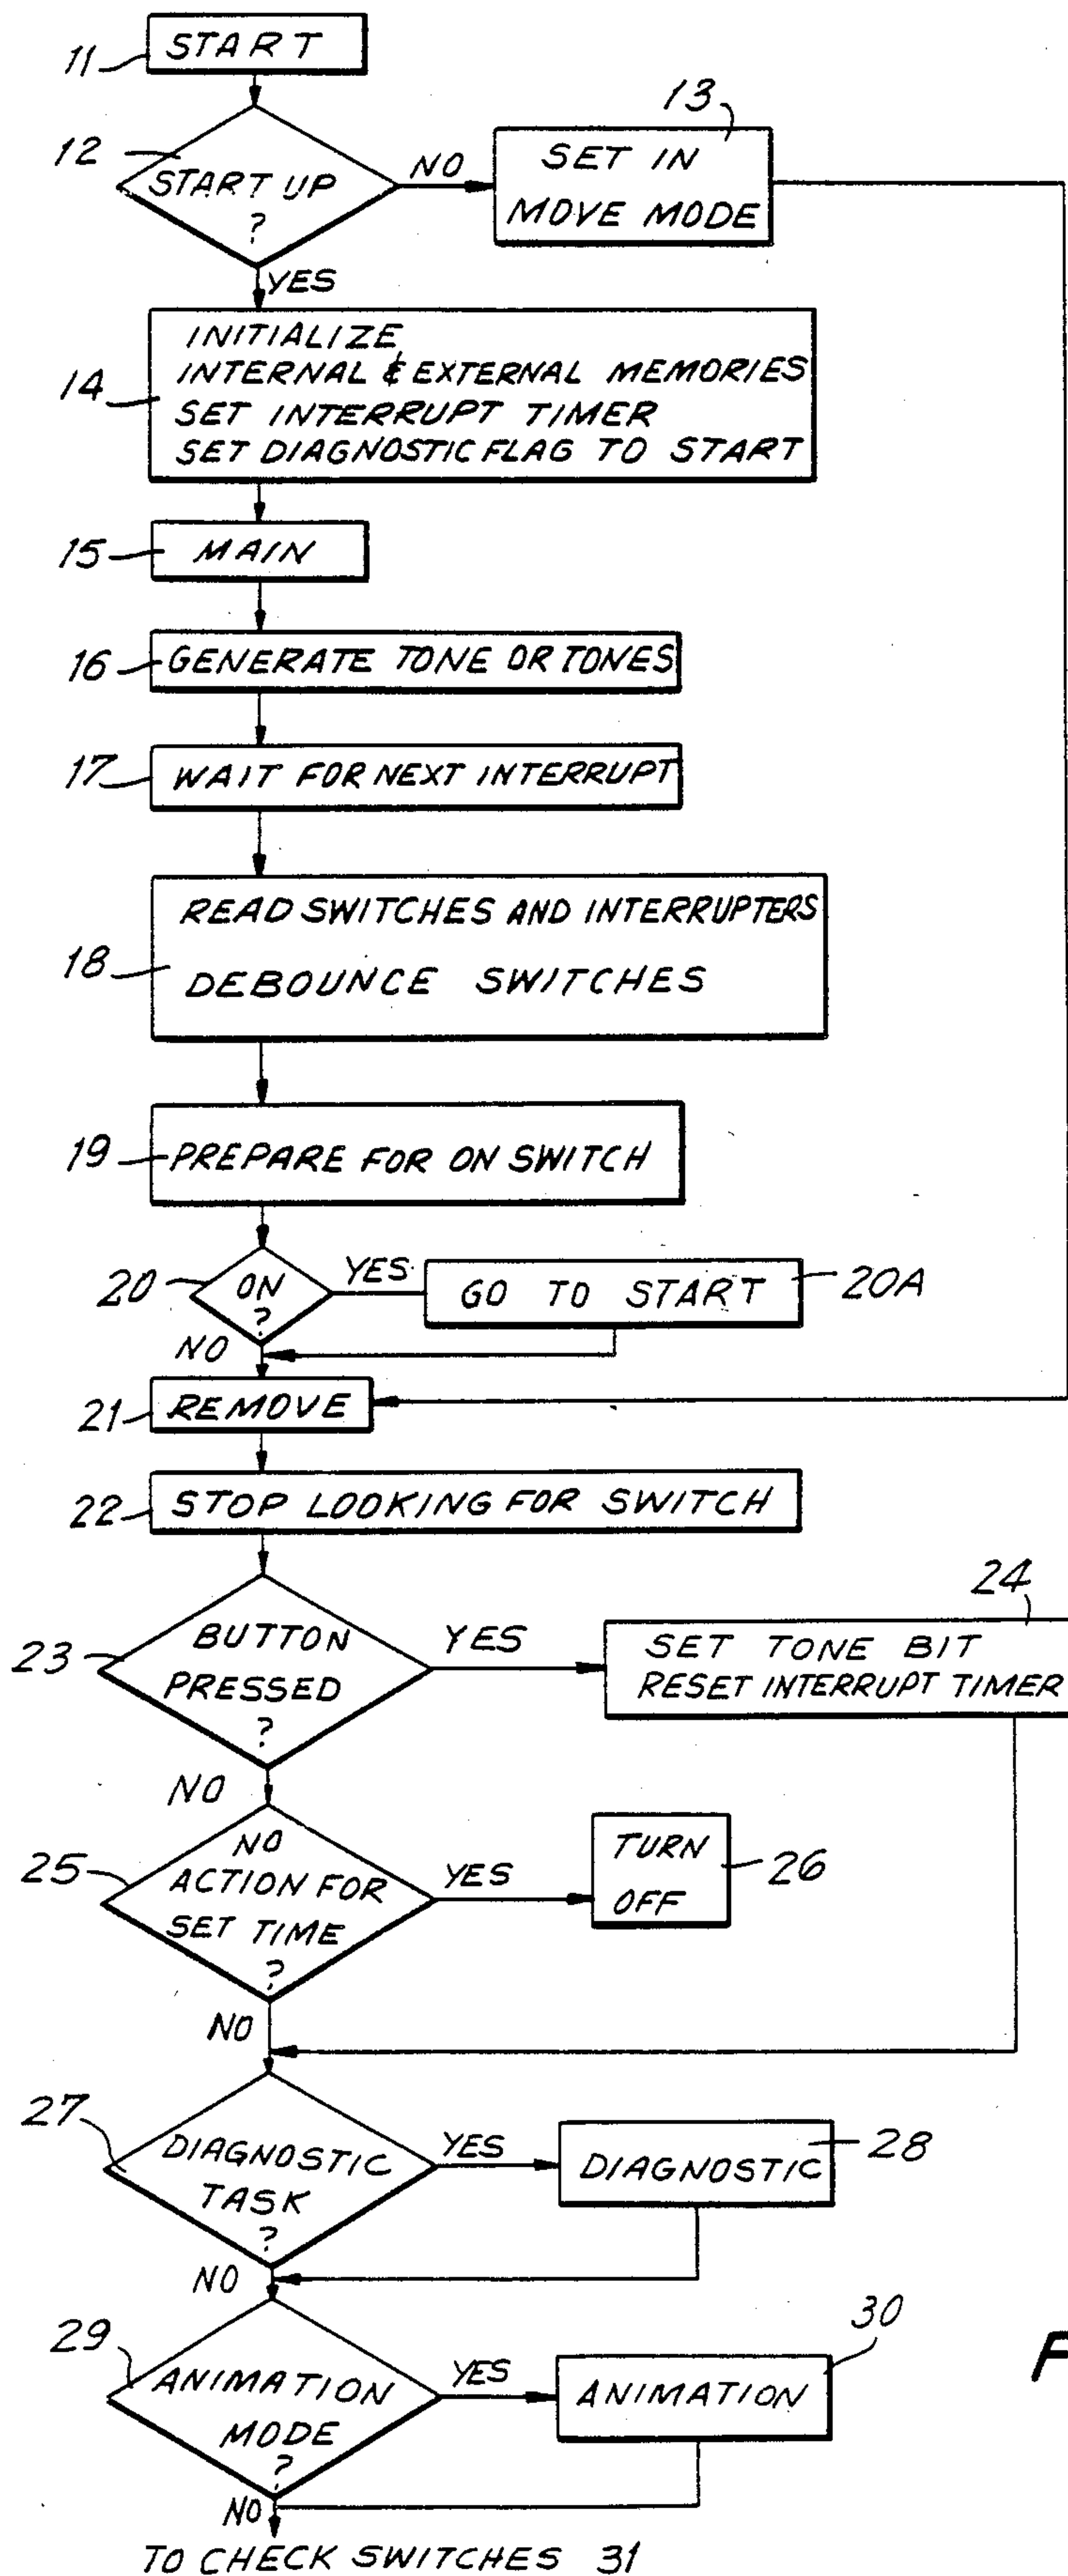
11 START

12 START UP ?

NO

13 SET IN MOVE MODE

YES

14 INITIALIZE INTERNAL & EXTERNAL MEMORIES SET INTERRUPT TIMER SET DIAGNOSTIC FLAG TO START

15 MAIN

16 GENERATE TONE OR TONES

17 WAIT FOR NEXT INTERRUPT

18 READ SWITCHES AND INTERRUPTERS DEBOUNCE SWITCHES

19 PREPARE FOR ON SWITCH

20 ON ?

YES

GO TO START 20A

NO

21 REMOVE

22 STOP LOOKING FOR SWITCH

23 BUTTON PRESSED ?

YES

24 SET TONE BIT RESET INTERRUPT TIMER

NO

25 NO ACTION FOR SET TIME ?

YES

TURN OFF 26

NO

27 DIAGNOSTIC TASK ?

YES

DIAGNOSTIC 28

NO

29 ANIMATION MODE ?

YES

ANIMATION 30

NO

TO CHECK SWITCHES 31

F